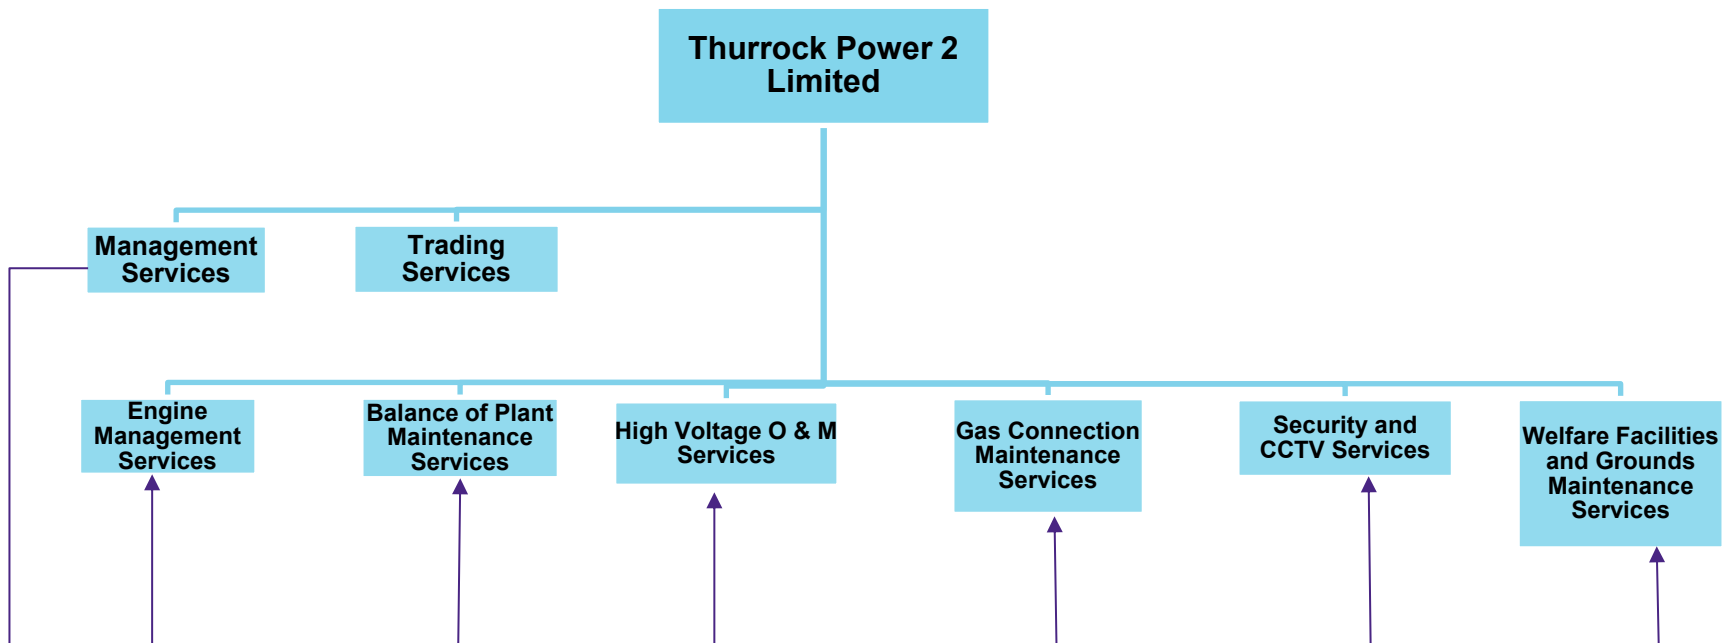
Thurrock Power 2 Limited

Management Services

Trading Services

Engine Management Services

Balance of Plant Maintenance Services

High Voltage O & M Services

Gas Connection Maintenance Services

Security and CCTV Services

Welfare Facilities and Grounds Maintenance Services